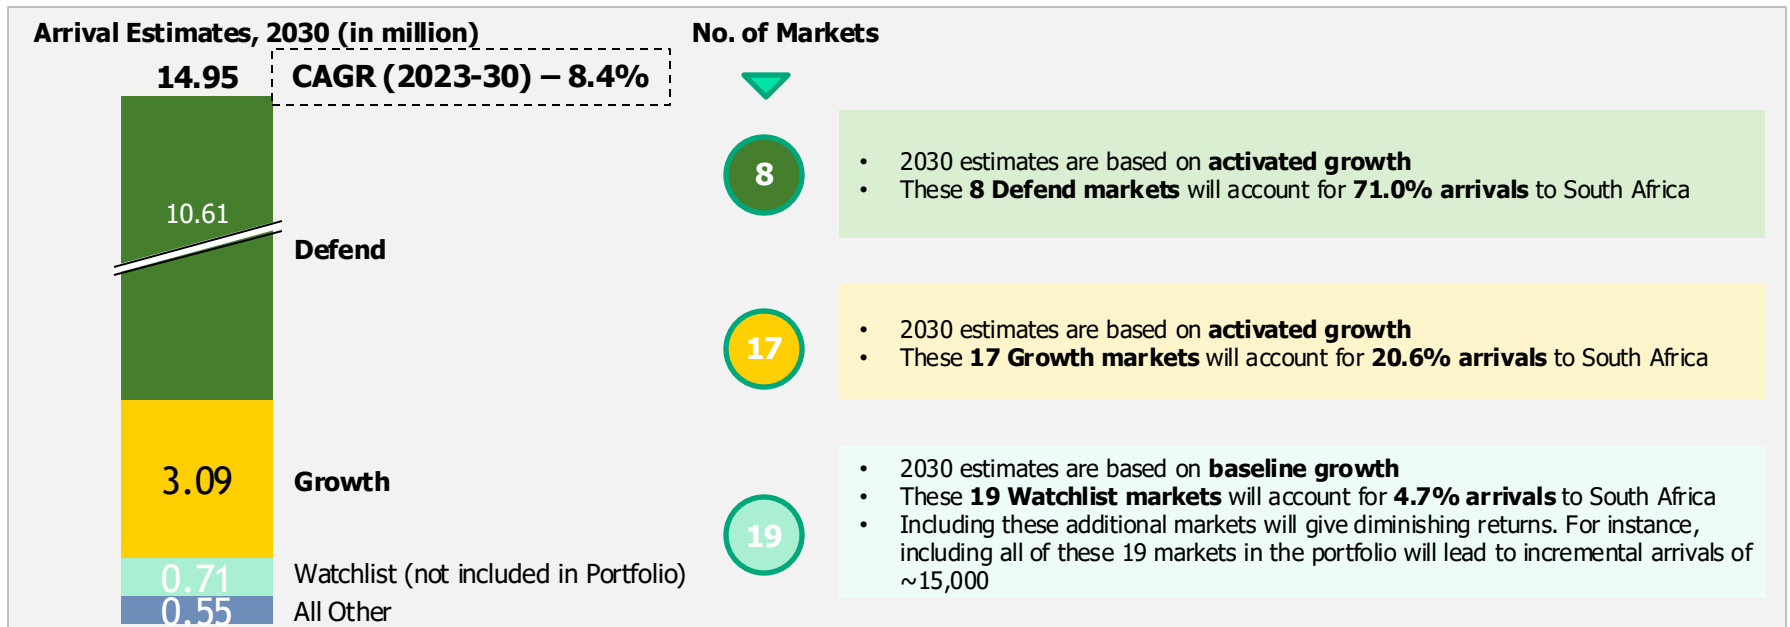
Arrival Estimates, 2030 (in million)

14.95

CAGR (2023-30) – 8.4%

No. of Markets

10.61

Defend

8

• 2030 estimates are based on **activated growth**
• These **8 Defend markets** will account for **71.0% arrivals** to South Africa

17

• 2030 estimates are based on **activated growth**
• These **17 Growth markets** will account for **20.6% arrivals** to South Africa

3.09

Growth

19

• 2030 estimates are based on **baseline growth**
• These **19 Watchlist markets** will account for **4.7% arrivals** to South Africa
• Including these additional markets will give diminishing returns. For instance, including all of these 19 markets in the portfolio will lead to incremental arrivals of ~15,000

0.71

Watchlist (not included in Portfolio)

0.55

All Other